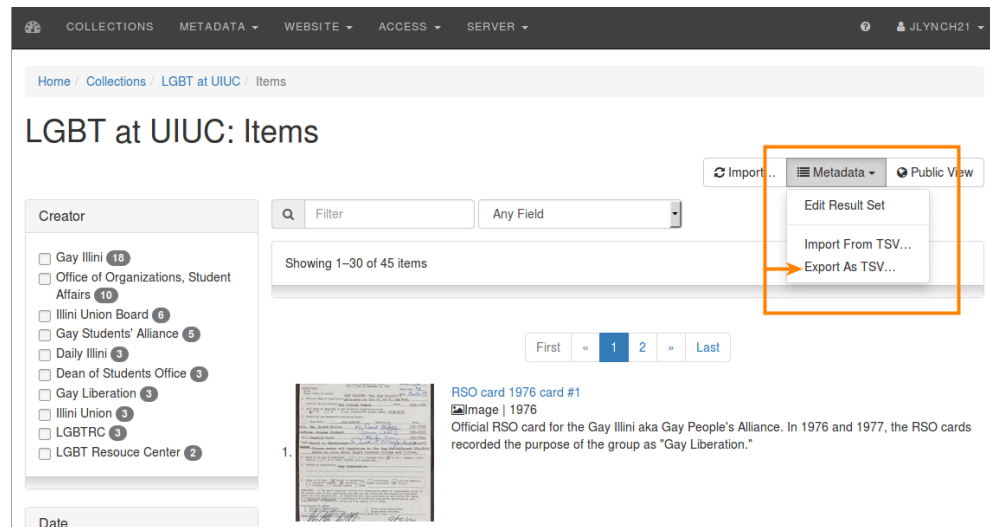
COLLECTIONS METADATA ▾ WEBSITE ▾ ACCESS ▾ SERVER ▾ JLYNCH21 ▾

Home / Collections / LGBT at UIUC / Items

LGBT at UIUC: Items

Import... Metadata ▾ Public View

Edit Result Set

Import From TSV...

Export As TSV...

Creator

Gay Illini 18

Office of Organizations, Student Affairs 10

Illini Union Board 6

Gay Students' Alliance 5

Daily Illini 3

Dean of Students Office 3

Gay Liberation 3

Illini Union 3

LGBTRC 3

LGBT Resouce Center 2

Date

Filter Any Field

Showing 1–30 of 45 items

First « 1 2 » Last

1. RSO card 1976 card #1

Image | 1976

Official RSO card for the Gay Illini aka Gay People's Alliance. In 1976 and 1977, the RSO cards recorded the purpose of the group as "Gay Liberation."